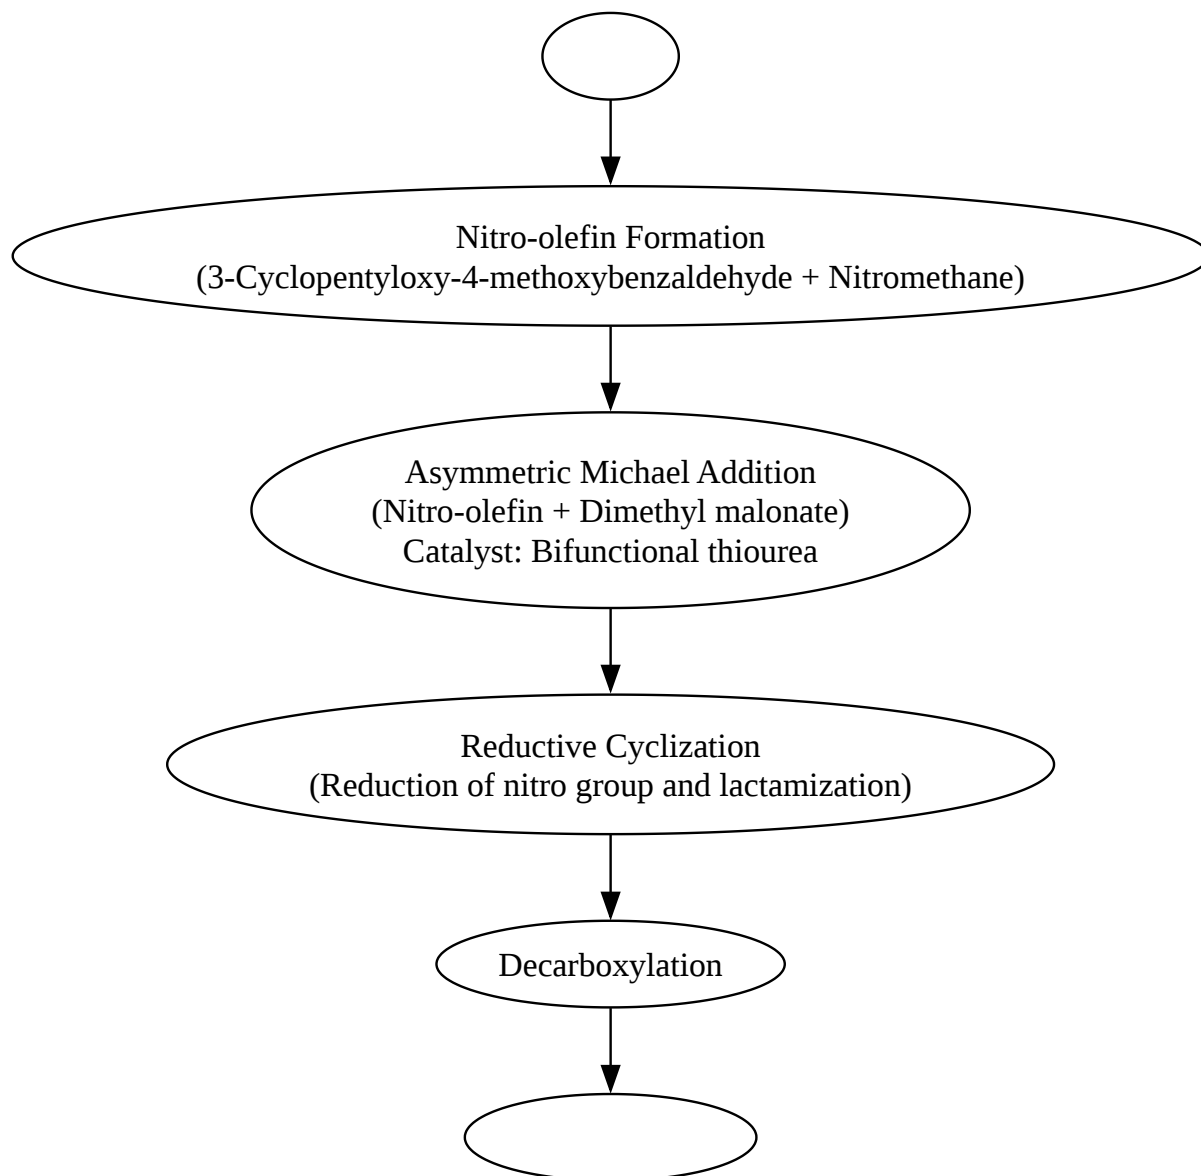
Nitro-olefin Formation
(3-Cyclopentyloxy-4-methoxybenzaldehyde + Nitromethane)

Asymmetric Michael Addition
(Nitro-olefin + Dimethyl malonate)
Catalyst: Bifunctional thiourea

Reductive Cyclization
(Reduction of nitro group and lactamization)

Decarboxylation